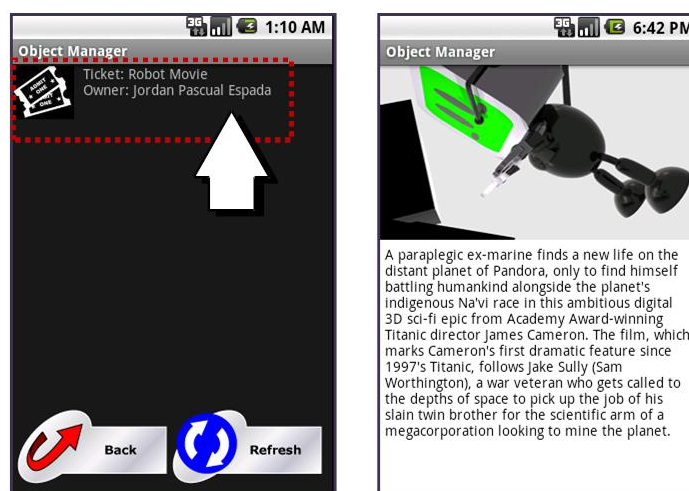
3G 1:10 AM
Object Manager
ADMIT ONE ADMIT ONE
Ticket: Robot Movie
Owner: Jordan Pascual Espada
Back
Refresh

3G 6:42 PM
Object Manager
A paraplegic ex-marine finds a new life on the distant planet of Pandora, only to find himself battling humankind alongside the planet's indigenous Na'vi race in this ambitious digital 3D sci-fi epic from Academy Award-winning Titanic director James Cameron. The film, which marks Cameron's first dramatic feature since 1997's Titanic, follows Jake Sully (Sam Worthington), a war veteran who gets called to the depths of space to pick up the job of his slain twin brother for the scientific arm of a megacorporation looking to mine the planet.